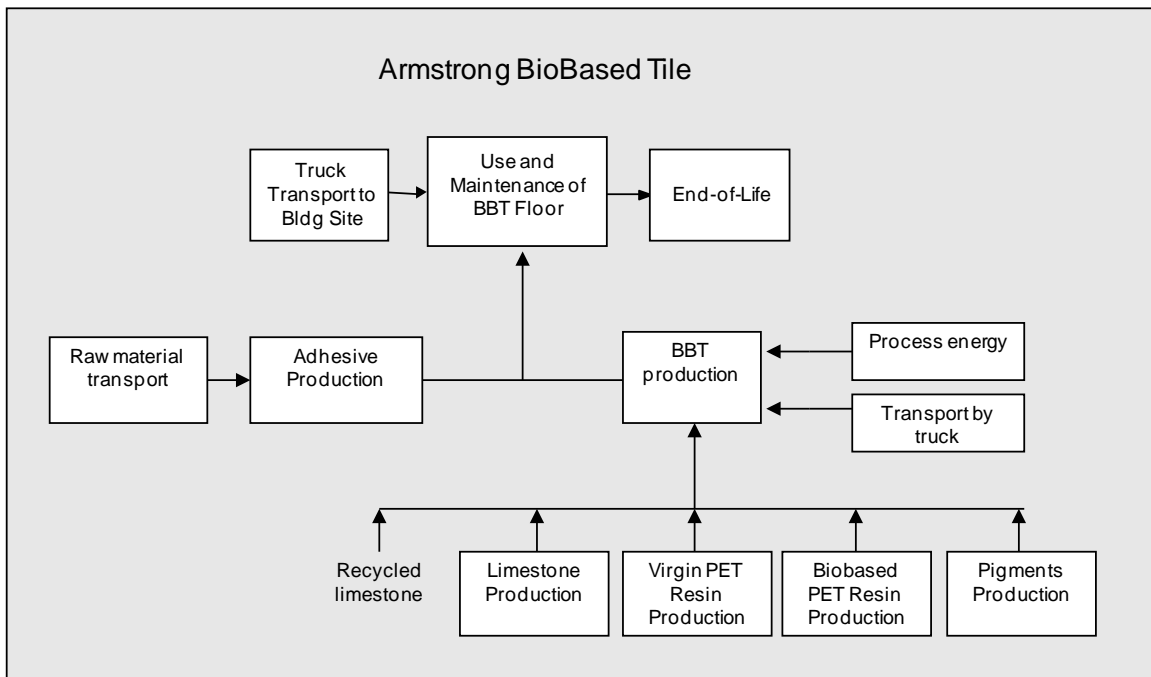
Armstrong BioBased Tile

Truck Transport to Bldg Site

Use and Maintenance of BBT Floor

End-of-Life

Raw material transport

Adhesive Production

BBT production

Process energy

Transport by truck

Recycled limestone

Limestone Production

Virgin PET Resin Production

Biobased PET Resin Production

Pigments Production